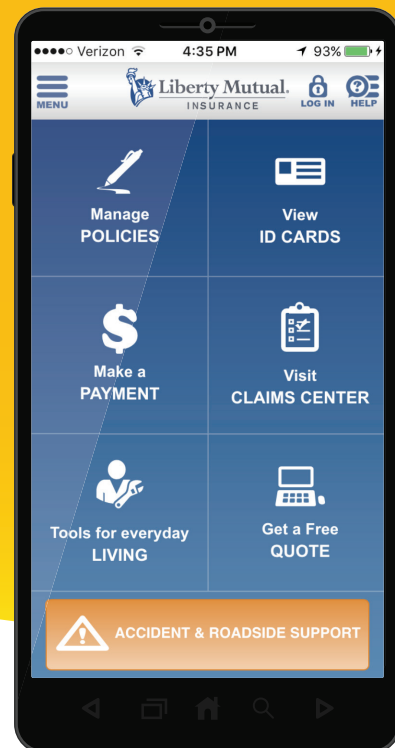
●●●●○ Verizon 4:35 PM 93%

MENU Liberty Mutual. INSURANCE LOG IN HELP

Manage POLICIES

View ID CARDS

Make a PAYMENT

Visit CLAIMS CENTER

Tools for everyday LIVING

Get a Free QUOTE

ACCIDENT & ROADSIDE SUPPORT